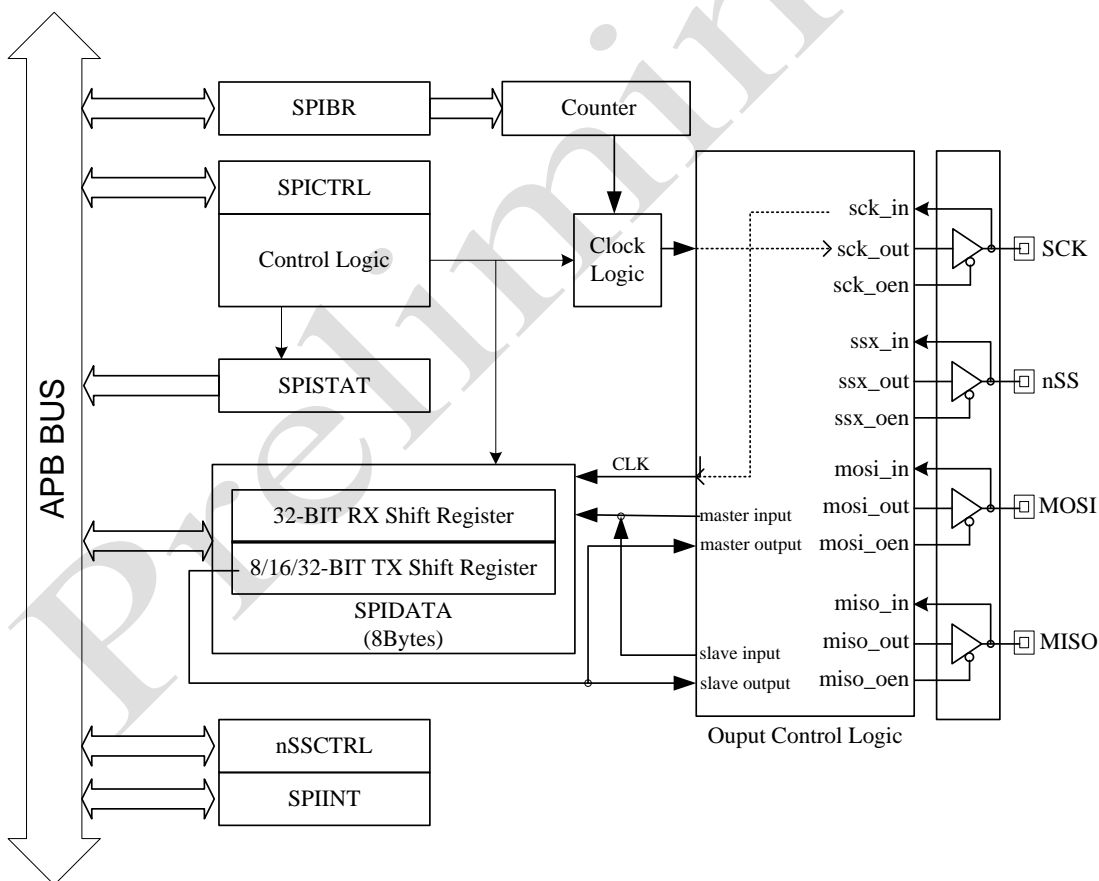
APB BUS

SPIBR

Counter

SPICTRL

Control Logic

Clock Logic

SPISTAT

SPIDATA (8Bytes)

32-BIT RX Shift Register

8/16/32-BIT TX Shift Register

CLK

master input

master output

slave input

slave output

sck_in

sck_out

sck_oen

SCK

ssx_in

ssx_out

ssx_oen

nSS

mosi_in

mosi_out

mosi_oen

MOSI

miso_in

miso_out

miso_oen

MISO

Ouput Control Logic

nSSCTRL

SPIINT

Preliminary